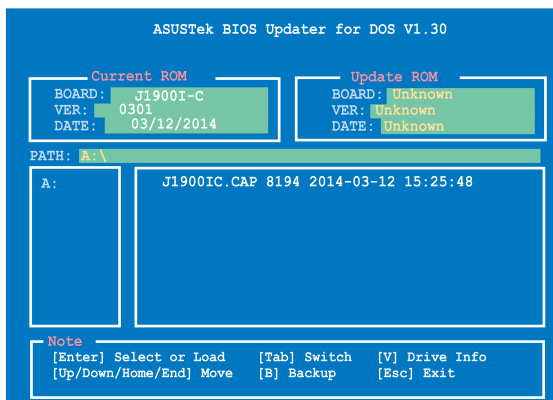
ASUSTek BIOS Updater for DOS V1.30

Current ROM
BOARD: J1900I-C
VER: 0301
DATE: 03/12/2014

Update ROM
BOARD: Unknown
VER: Unknown
DATE: Unknown

PATH: A:\

A:

J1900IC.CAP 8194 2014-03-12 15:25:48

Note
[Enter] Select or Load [Tab] Switch [V] Drive Info
[Up/Down/Home/End] Move [B] Backup [Esc] Exit